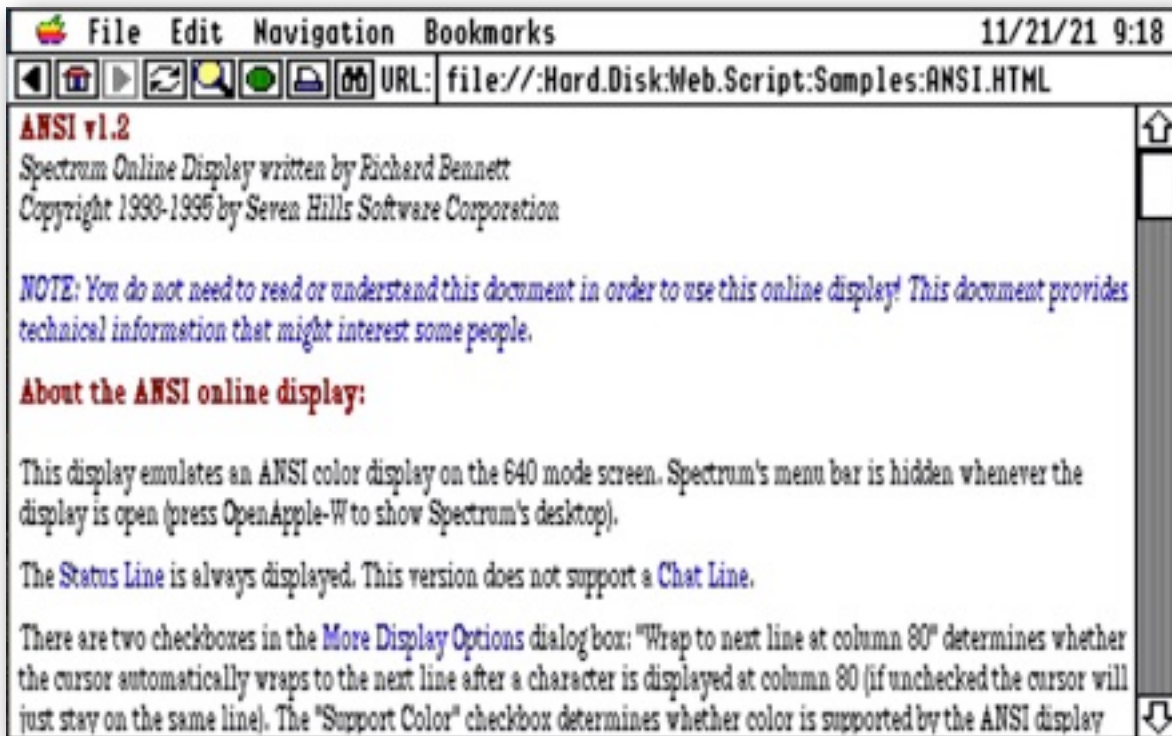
File Edit Navigation Bookmarks 11/21/21 9:18

URL: file://:Hard.Disk:Web.Script:Samples:ANSI.HTML

ANSI v1.2

Spectrum Online Display written by Richard Bennett
Copyright 1993-1995 by Seven Hills Software Corporation

NOTE: You do not need to read or understand this document in order to use this online display! This document provides technical information that might interest some people.

About the ANSI online display:

This display emulates an ANSI color display on the 640 mode screen. Spectrum's menu bar is hidden whenever the display is open (press OpenApple-W to show Spectrum's desktop).

The Status Line is always displayed. This version does not support a Chat Line.

There are two checkboxes in the More Display Options dialog box: "Wrap to next line at column 80" determines whether the cursor automatically wraps to the next line after a character is displayed at column 80 (if unchecked the cursor will just stay on the same line). The "Support Color" checkbox determines whether color is supported by the ANSI display